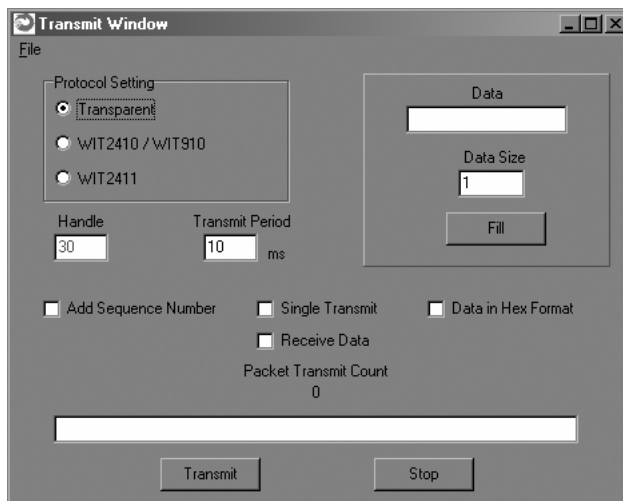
Transmit Window
File

Protocol Setting
Transparent
WIT2410 / WIT910
WIT2411

Data

Data Size
1

Fill

Handle
30

Transmit Period
10 ms

Add Sequence Number
Single Transmit
Data in Hex Format
Receive Data

Packet Transmit Count
0

Transmit
Stop